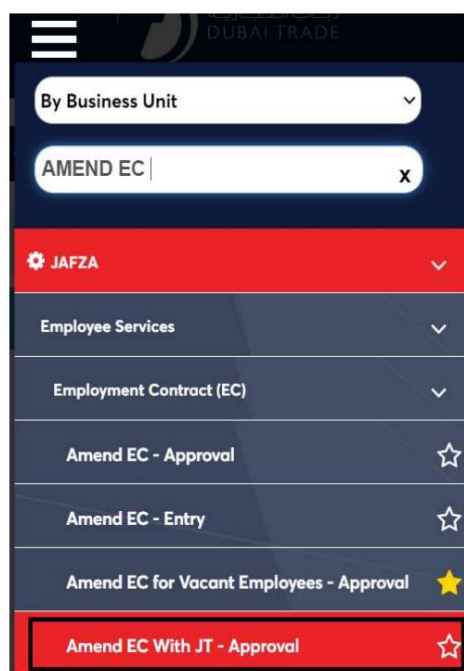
DUBAI TRADE

By Business Unit

AMEND EC

x

JAFZA

Employee Services

Employment Contract (EC)

Amend EC - Approval

Amend EC - Entry

Amend EC for Vacant Employees - Approval

Amend EC With JT - Approval